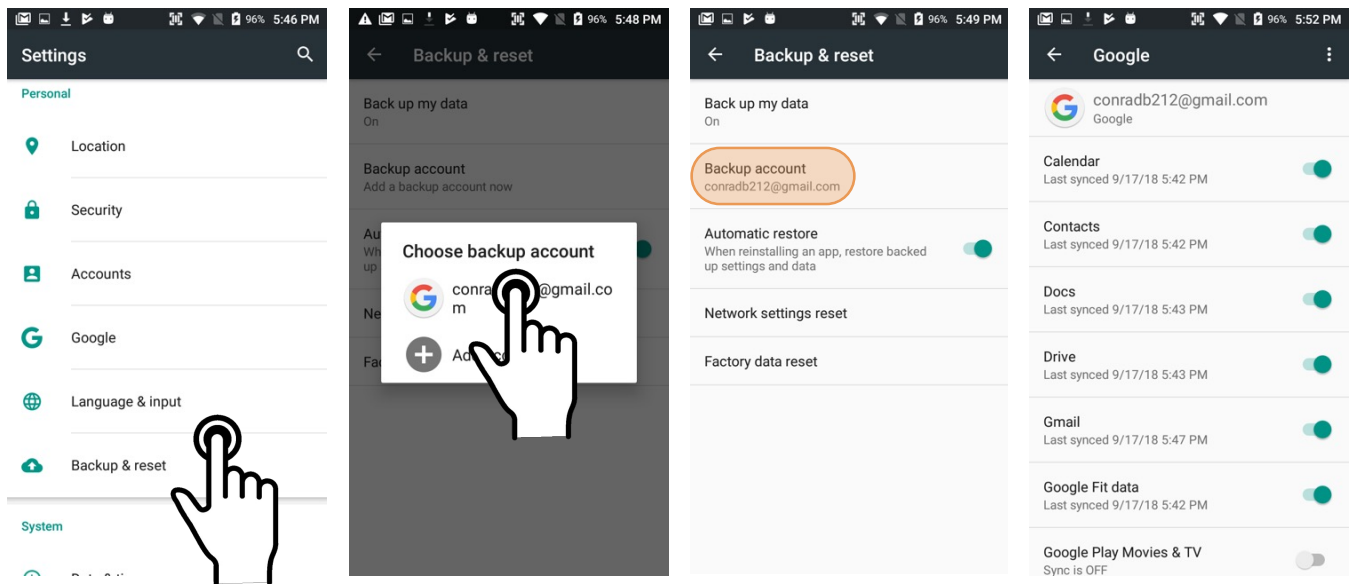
96% 5:46 PM

Settings

Personal

Location

Security

Accounts

Google

Language & input

Backup & reset

System

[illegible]

96% 5:48 PM

Backup & reset

Back up my data
On

Backup account
Add a backup account now

Au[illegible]
Wh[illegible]
up

Ne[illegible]

Fac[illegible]

Choose backup account

conra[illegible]@gmail.com

Ad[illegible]

96% 5:49 PM

Backup & reset

Back up my data
On

Backup account
conradb212@gmail.com

Automatic restore
When reinstalling an app, restore backed up settings and data

Network settings reset

Factory data reset

96% 5:52 PM

Google

conradb212@gmail.com
Google

Calendar
Last synced 9/17/18 5:42 PM

Contacts
Last synced 9/17/18 5:42 PM

Docs
Last synced 9/17/18 5:43 PM

Drive
Last synced 9/17/18 5:43 PM

Gmail
Last synced 9/17/18 5:47 PM

Google Fit data
Last synced 9/17/18 5:42 PM

Google Play Movies & TV
Sync is OFF